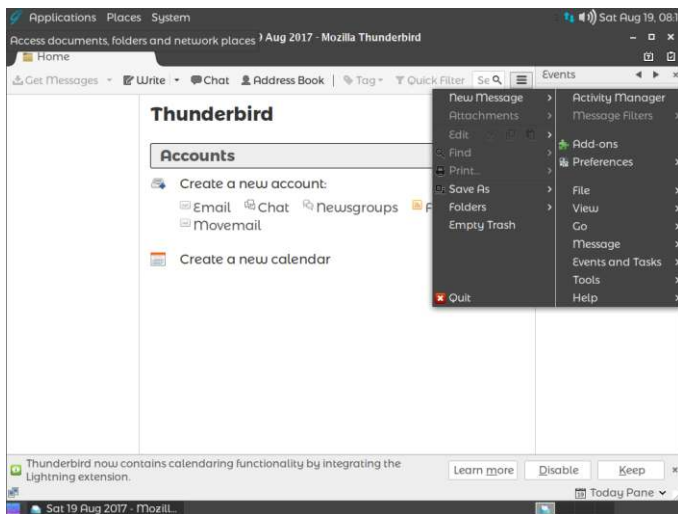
Applications Places System

Sat Aug 19, 08:1

Access documents, folders and network places ) Aug 2017 - Mozilla Thunderbird

Home

Get Messages Write Chat Address Book Tag Quick Filter Se

Events

Thunderbird

Accounts

Create a new account:

Email Chat Newsgroups F

Movemail

Create a new calendar

New Message
Attachments
Edit
Find
Print...
Save As
Folders
Empty Trash
Quit

Activity Manager
Message Filters
Add-ons
Preferences
File
View
Go
Message
Events and Tasks
Tools
Help

Thunderbird now contains calendaring functionality by integrating the Lightning extension.

Learn more Disable Keep

Today Pane

Sat 19 Aug 2017 - Mozill...